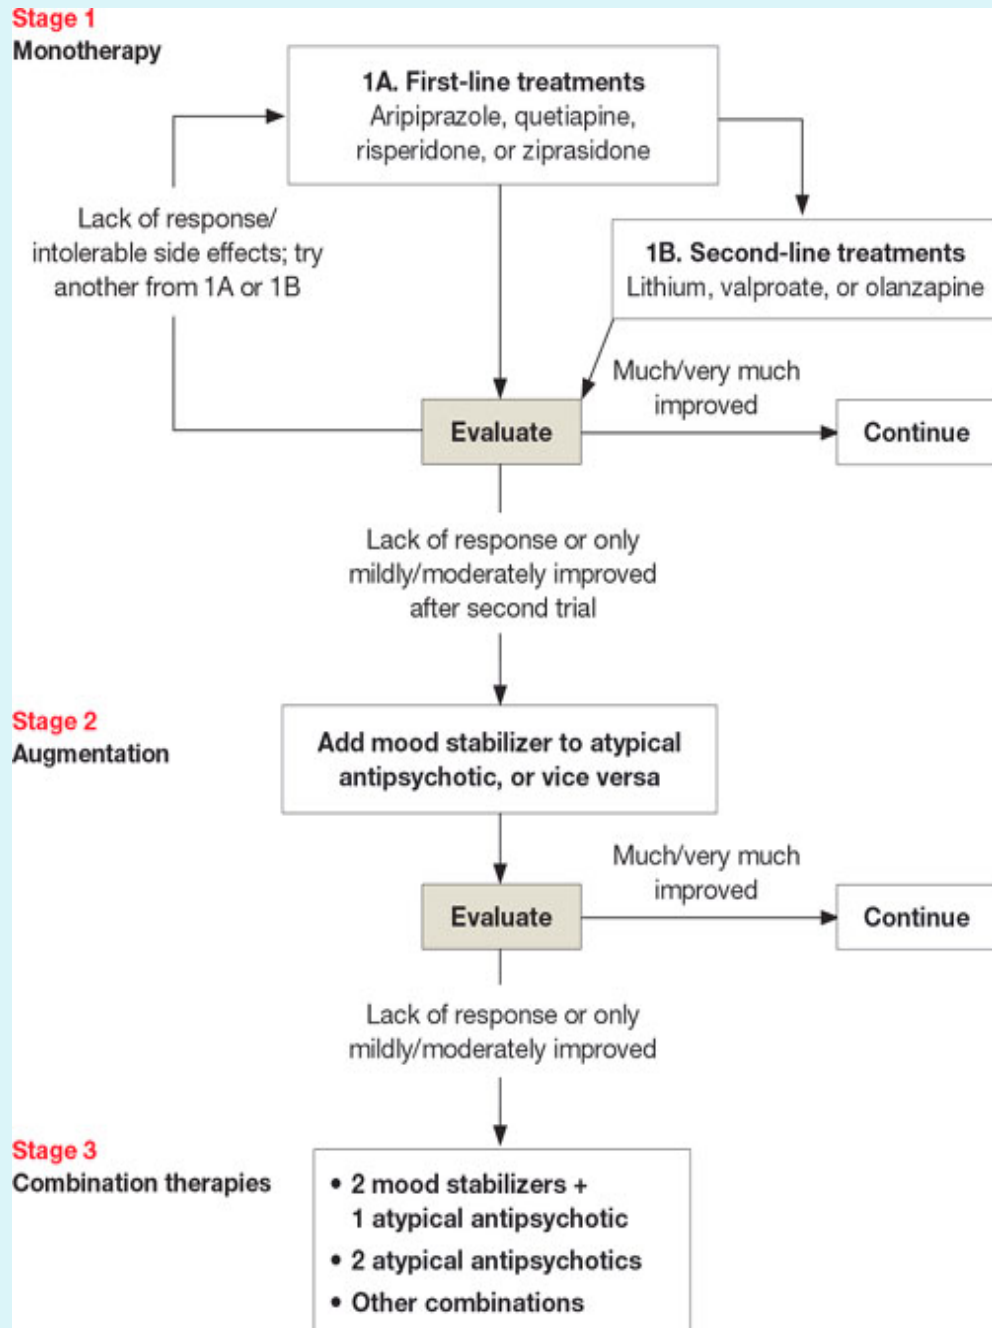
Stage 1
Monotherapy

1A. First-line treatments
Aripiprazole, quetiapine, risperidone, or ziprasidone

Lack of response/ intolerable side effects; try another from 1A or 1B

1B. Second-line treatments
Lithium, valproate, or olanzapine

Much/very much improved

Evaluate

Continue

Lack of response or only mildly/moderately improved after second trial

Stage 2
Augmentation

Add mood stabilizer to atypical antipsychotic, or vice versa

Much/very much improved

Evaluate

Continue

Lack of response or only mildly/moderately improved

Stage 3
Combination therapies

• 2 mood stabilizers + 1 atypical antipsychotic
• 2 atypical antipsychotics
• Other combinations